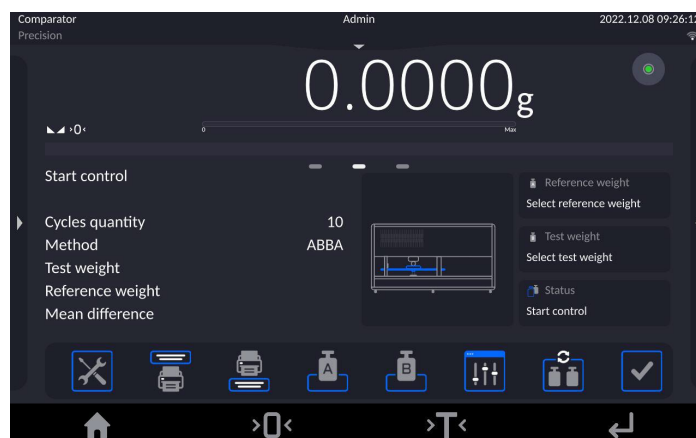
Comparator
Precision
Admin
2022.12.08 09:26:1

0.0000g

>0<
0
Max

Start control

Cycles quantity 10
Method ABBA
Test weight
Reference weight
Mean difference

Reference weight
Select reference weight

Test weight
Select test weight

Status
Start control

A
B

>0<
>T<